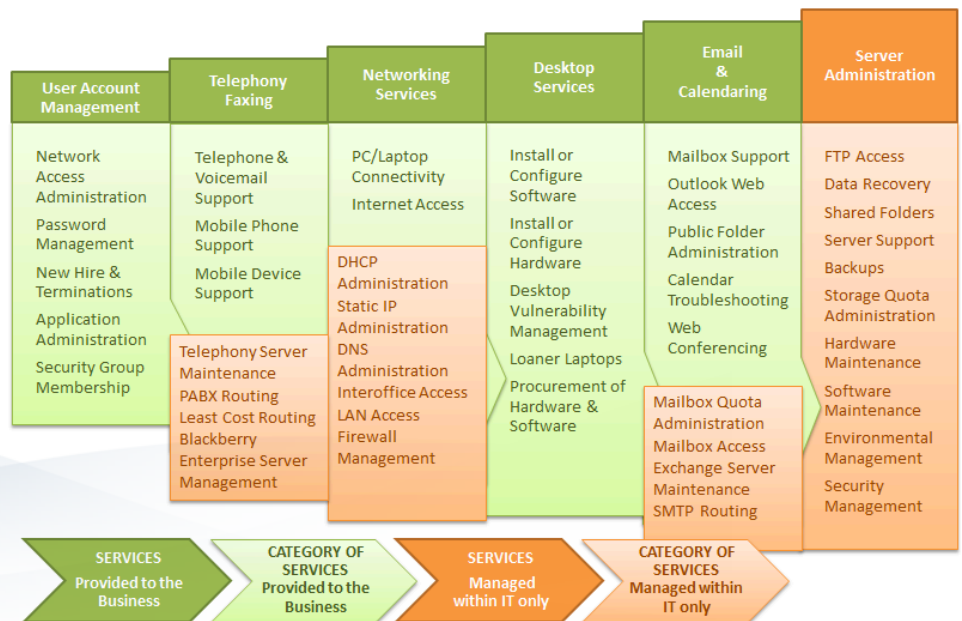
User Account Management

Network Access Administration

Password Management

New Hire & Terminations

Application Administration

Security Group Membership

Telephony Faxing

Telephone & Voicemail Support

Mobile Phone Support

Mobile Device Support

Telephony Server Maintenance

PABX Routing

Least Cost Routing

Blackberry Enterprise Server Management

Networking Services

PC/Laptop Connectivity

Internet Access

DHCP Administration

Static IP Administration

DNS Administration

Interoffice Access

LAN Access

Firewall Management

Desktop Services

Install or Configure Software

Install or Configure Hardware

Desktop Vulnerability Management

Loaner Laptops

Procurement of Hardware & Software

Email & Calendaring

Mailbox Support

Outlook Web Access

Public Folder Administration

Calendar Troubleshooting

Web Conferencing

Mailbox Quota Administration

Mailbox Access

Exchange Server Maintenance

SMTP Routing

Server Administration

FTP Access

Data Recovery

Shared Folders

Server Support

Backups

Storage Quota Administration

Hardware Maintenance

Software Maintenance

Environmental Management

Security Management

SERVICES Provided to the Business

CATEGORY OF SERVICES Provided to the Business

SERVICES Managed within IT only

CATEGORY OF SERVICES Managed within IT only